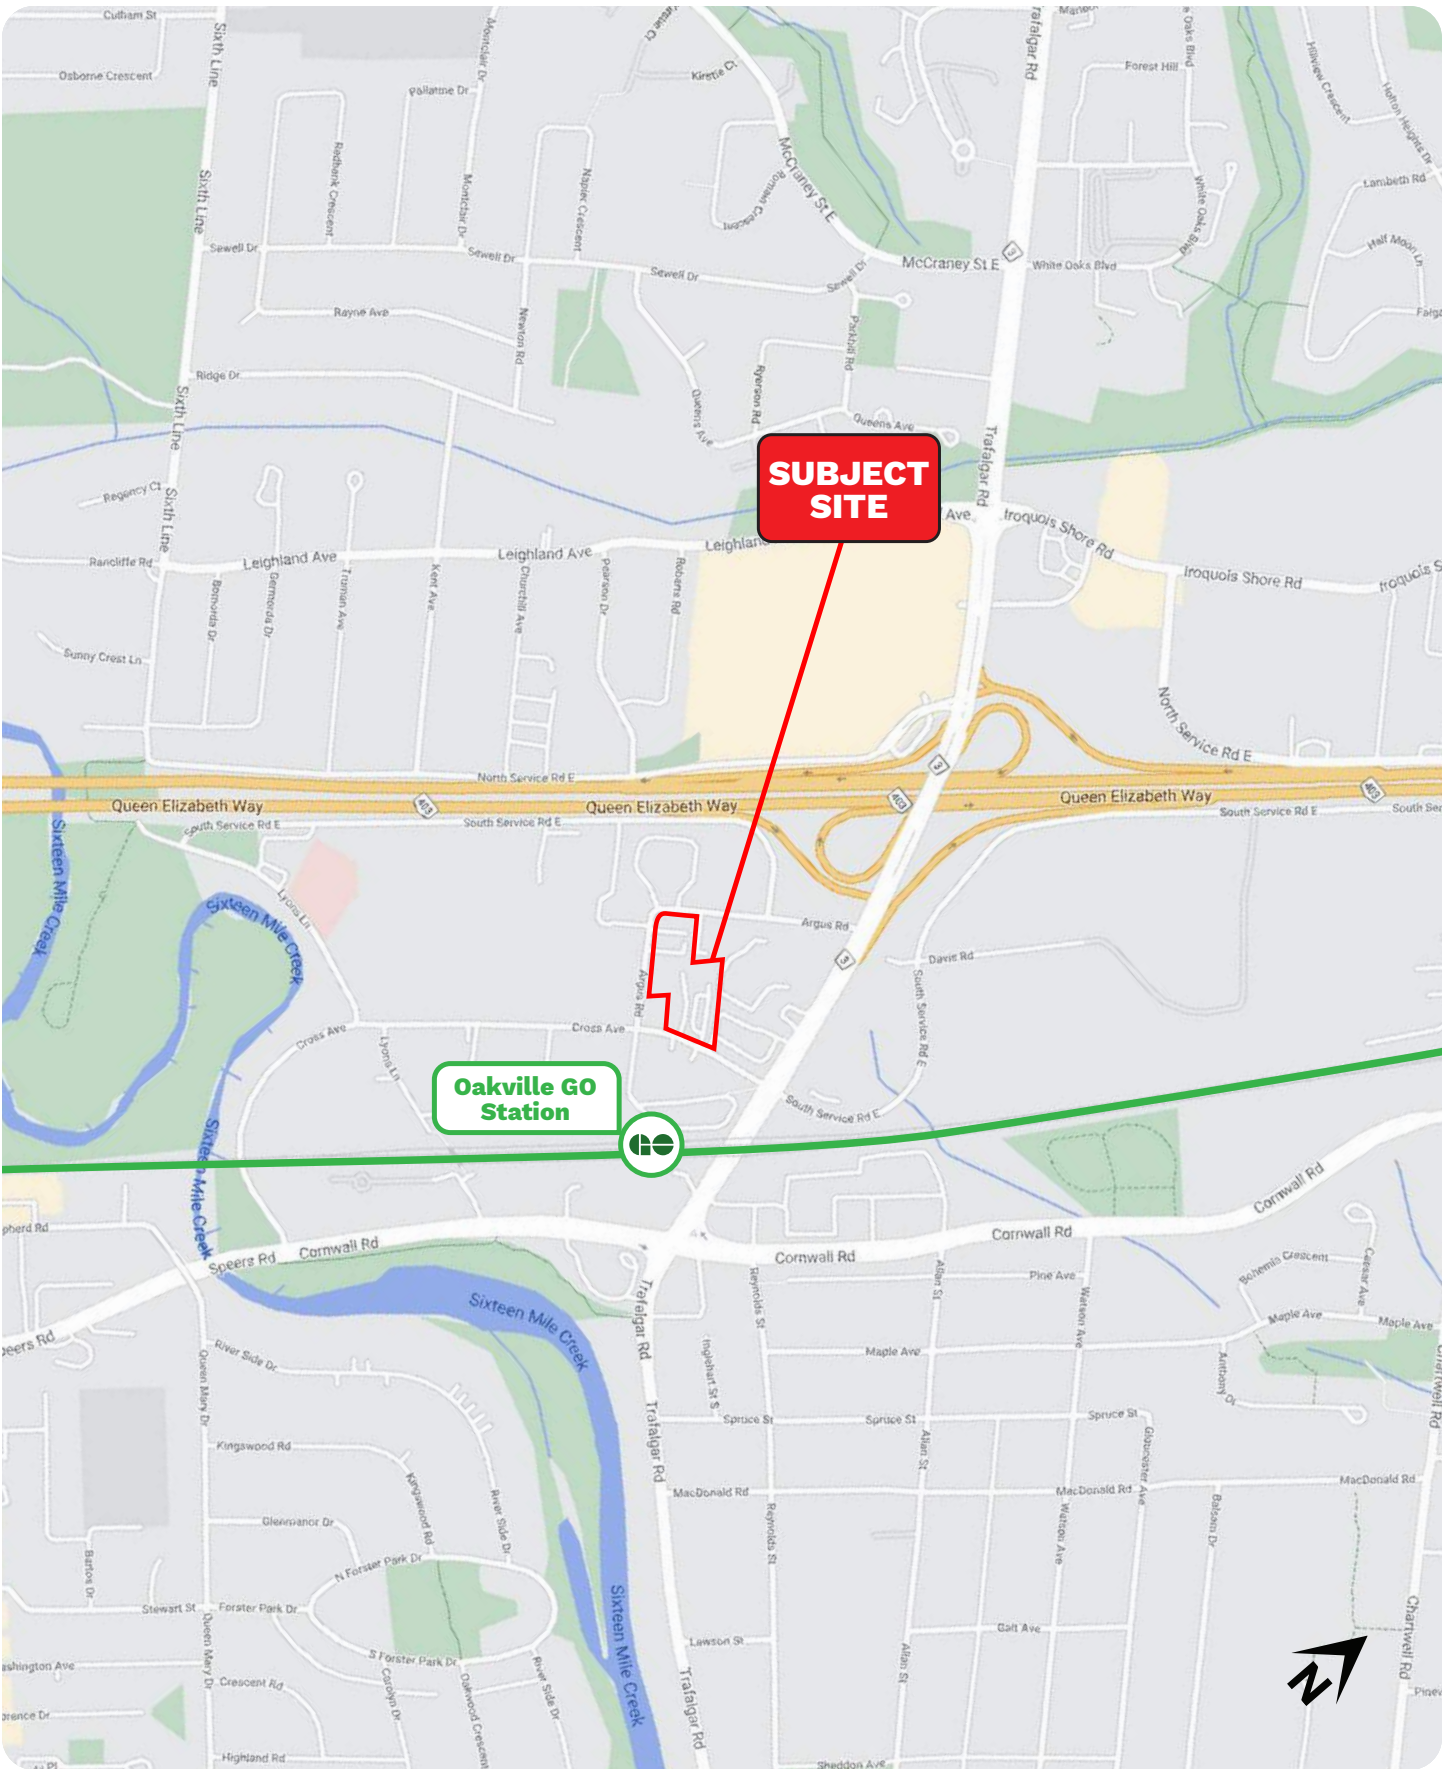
SUBJECT SITE

Oakville GO Station

Cutham St
Osborne Crescent
Sixth Line
Pallatine Dr
Montclair Dr
Kirette Ct
McCraney St E
Forest Hill
Trafalgar Rd
Hillview Crescent
Lambeth Rd
Half Moon Ln
White Oaks Blvd
Sewell Dr
Redbank Crescent
Napier Crescent
Rayne Ave
Newton Rd
Ridge Dr
Ryerson Rd
Parkhill Rd
Queens Ave
Regency Ct
Rancliffe Rd
Leighland Ave
Iroquois Shore Rd
Sunny Crest Ln
Truman Ave
Kent Ave
Churchill Ave
Pearson Dr
Robarts Rd
North Service Rd E
Queen Elizabeth Way
South Service Rd E
403
3
Sixteen Mile Creek
Lyons Ln
Argus Rd
Davis Rd
South Service Rd E
Cross Ave
Cornwall Rd
Speers Rd
Reynolds St
Allan St
Pine Ave
Watson Ave
Maple Ave
Spruce St
MacDonald Rd
River Side Dr
Queen Mary Dr
Kingswood Rd
Glenmanor Dr
N Forster Park Dr
Stewart St
Forster Park Dr
S Forster Park Dr
Crescent Rd
Highland Rd
Lawson St
Galt Ave
Sheddon Ave
Chartwell Rd
Balsam Dr
Gloucester Ave
Anthony Dr
Bohemia Crescent
Caesar Ave
Washington Ave
Carolyn Dr
Oakwood Crescent
Barton Dr